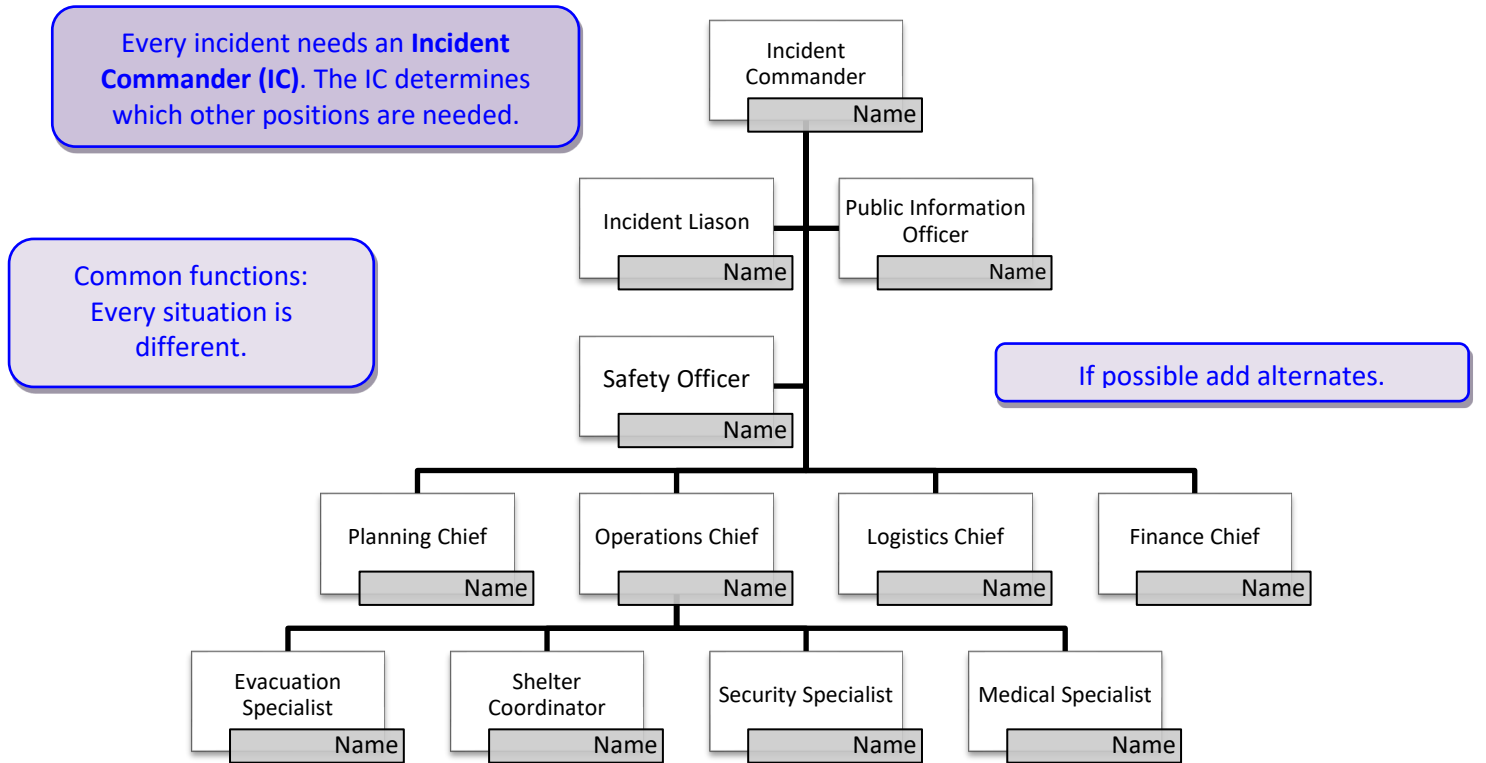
Every incident needs an **Incident Commander (IC)**. The IC determines which other positions are needed.

Common functions: Every situation is different.

Incident Commander
Name

Incident Liason
Name

Public Information Officer
Name

Safety Officer
Name

If possible add alternates.

Planning Chief
Name

Operations Chief
Name

Logistics Chief
Name

Finance Chief
Name

Evacuation Specialist
Name

Shelter Coordinator
Name

Security Specialist
Name

Medical Specialist
Name